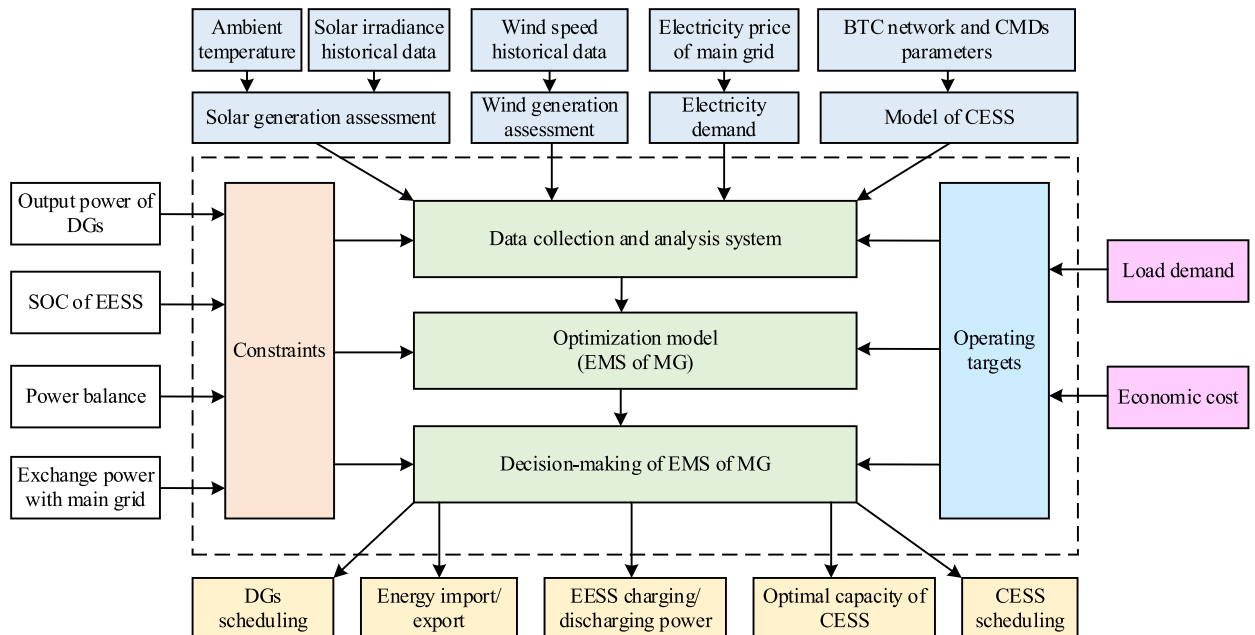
Ambient temperature

Solar irradiance historical data

Wind speed historical data

Electricity price of main grid

BTC network and CMDs parameters

Solar generation assessment

Wind generation assessment

Electricity demand

Model of CESS

Output power of DGs

SOC of EESS

Power balance

Exchange power with main grid

Constraints

Data collection and analysis system

Optimization model (EMS of MG)

Decision-making of EMS of MG

Operating targets

Load demand

Economic cost

DGs scheduling

Energy import/ export

EESS charging/ discharging power

Optimal capacity of CESS

CESS scheduling